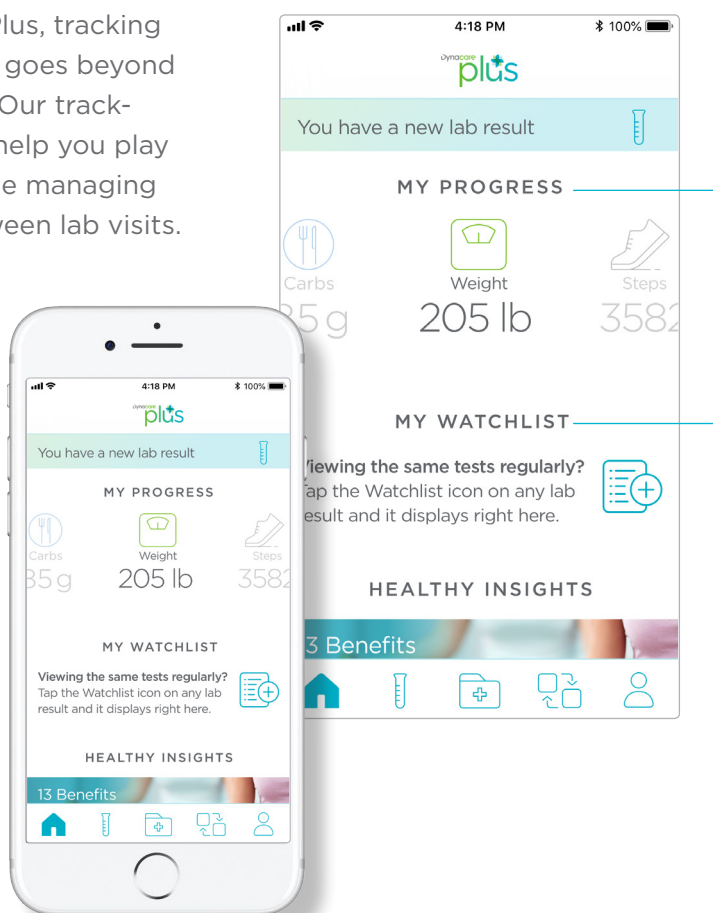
Plus, tracking goes beyond Our track- help you play e managing veen lab visits.

4:18 PM
100%

Dynacare plus

You have a new lab result

MY PROGRESS

Carbs
35 g

Weight
205 lb

Steps
3582

MY WATCHLIST

Viewing the same tests regularly? Tap the Watchlist icon on any lab result and it displays right here.

HEALTHY INSIGHTS

13 Benefits

4:18 PM
100%

Dynacare plus

You have a new lab result

MY PROGRESS

Carbs
35 g

Weight
205 lb

Steps
3582

MY WATCHLIST

Viewing the same tests regularly? Tap the Watchlist icon on any lab result and it displays right here.

HEALTHY INSIGHTS

13 Benefits